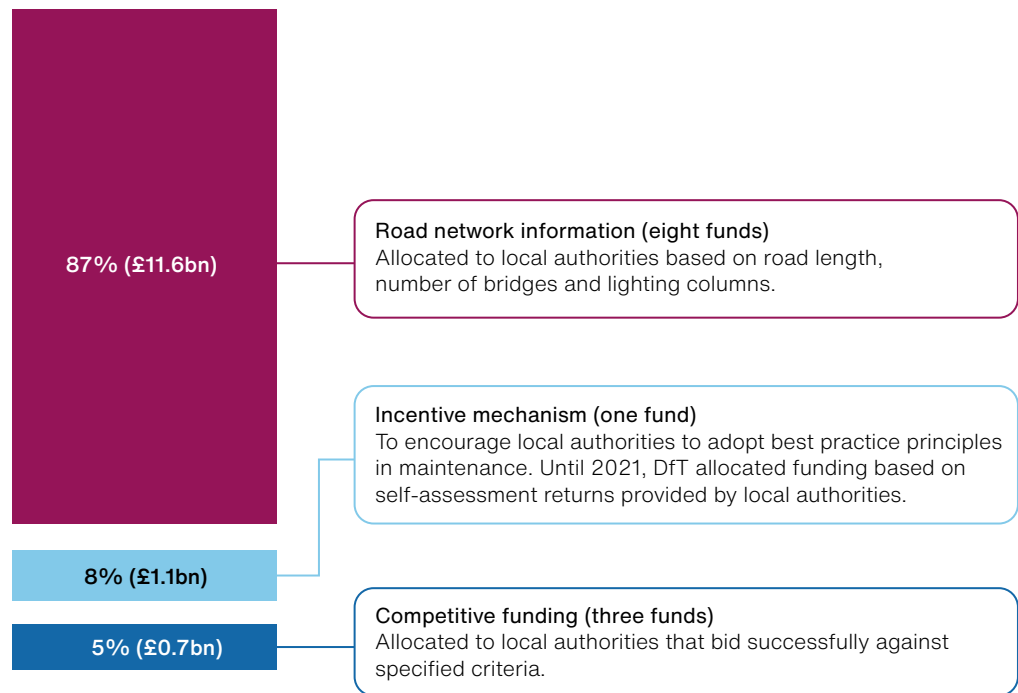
87% (£11.6bn)

Road network information (eight funds)
Allocated to local authorities based on road length, number of bridges and lighting columns.

Incentive mechanism (one fund)
To encourage local authorities to adopt best practice principles in maintenance. Until 2021, DfT allocated funding based on self-assessment returns provided by local authorities.

8% (£1.1bn)

5% (£0.7bn)

Competitive funding (three funds)
Allocated to local authorities that bid successfully against specified criteria.